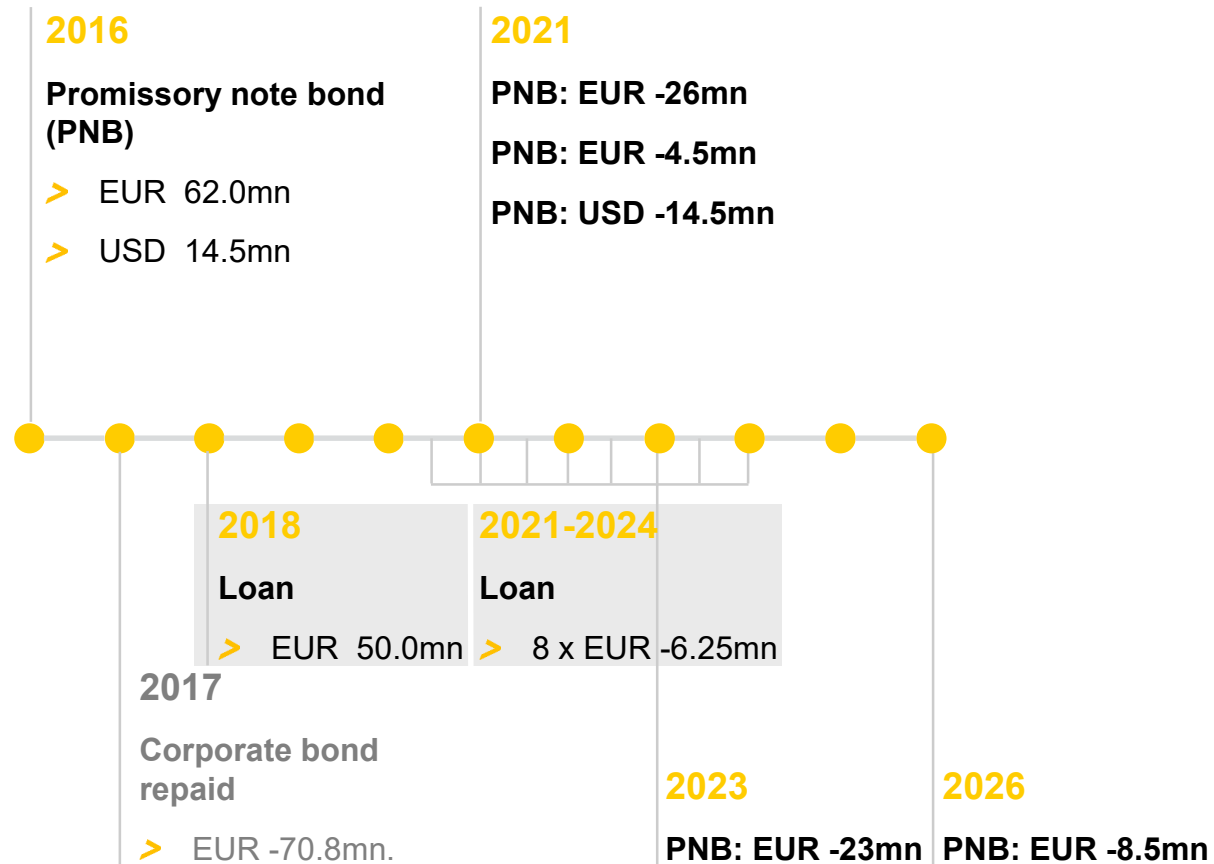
2016

Promissory note bond (PNB)

> EUR 62.0mn

> USD 14.5mn

2021

PNB: EUR -26mn

PNB: EUR -4.5mn

PNB: USD -14.5mn

2018

Loan

> EUR 50.0mn

2021-2024

Loan

> 8 x EUR -6.25mn

2017

Corporate bond repaid

> EUR -70.8mn.

2023

PNB: EUR -23mn

2026

PNB: EUR -8.5mn